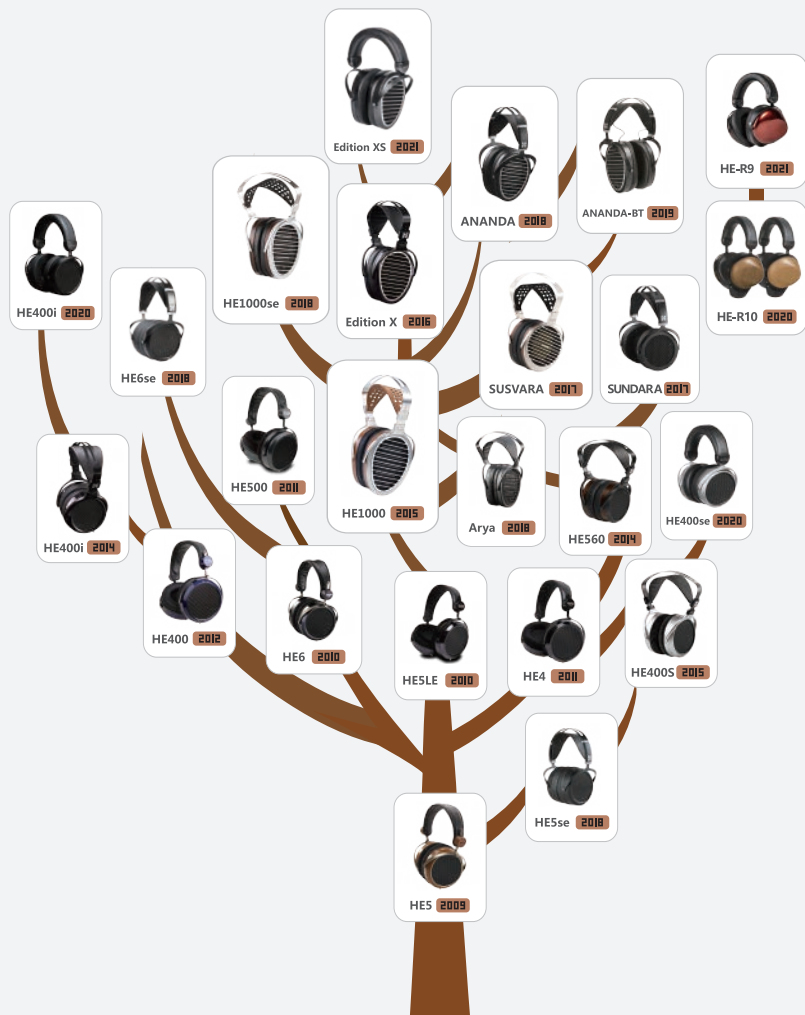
Edition XS 2021

HE-R9 2021

ANANDA 2018

ANANDA-BT 2019

HE400i 2020

HE1000se 2018

Edition X 2016

HE-R10 2020

HE6se 2018

SUSVARA 2017

SUNDARA 2017

HE500 2011

HE1000 2015

Arya 2018

HE560 2014

HE400se 2020

HE400i 2014

HE400 2012

HE6 2010

HE5LE 2010

HE4 2011

HE400S 2015

HE5se 2018

HE5 2009